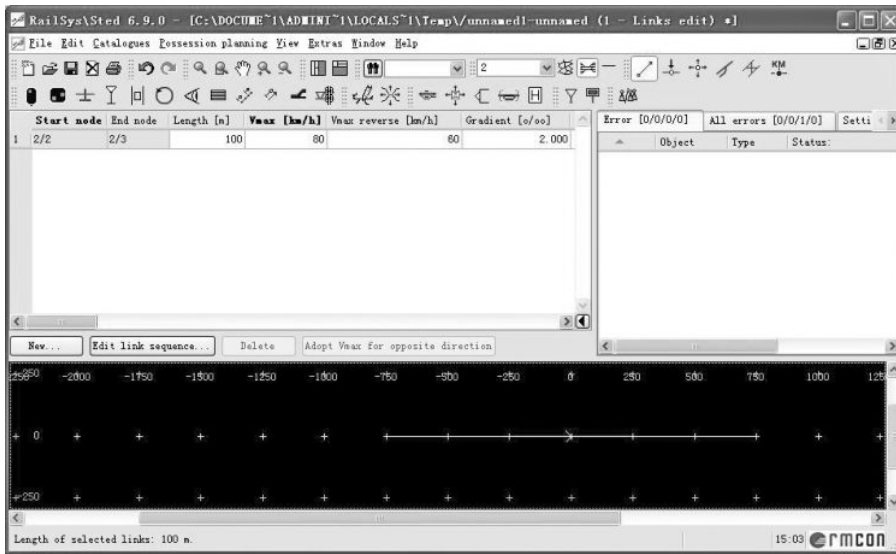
RailSys\Sted 6.9.0 - [C:\DOCUME~1\ADMINI~1\LOCALS~1\Temp\/unnamed1-unnamed (1 - Links edit) *]

File Edit Catalogues Possession planning View Extras Window Help

2

KM

| | Start node | End node | Length [m] | Vmax [km/h] | Vmax reverse [km/h] | Gradient [o/oo] |
|---|---|---|---|---|---|---|
| 1 | 2/2 | 2/3 | 100 | 80 | 60 | 2.000 |

Error [0/0/0/0] All errors [0/0/1/0] Setti

Object Type Status:

New... Edit link sequence... Delete Adopt Vmax for opposite direction

-2250 -2000 -1750 -1500 -1250 -1000 -750 -500 -250 0 250 500 750 1000 125

0

-250

Length of selected links: 100 m.

15:03 ermcon